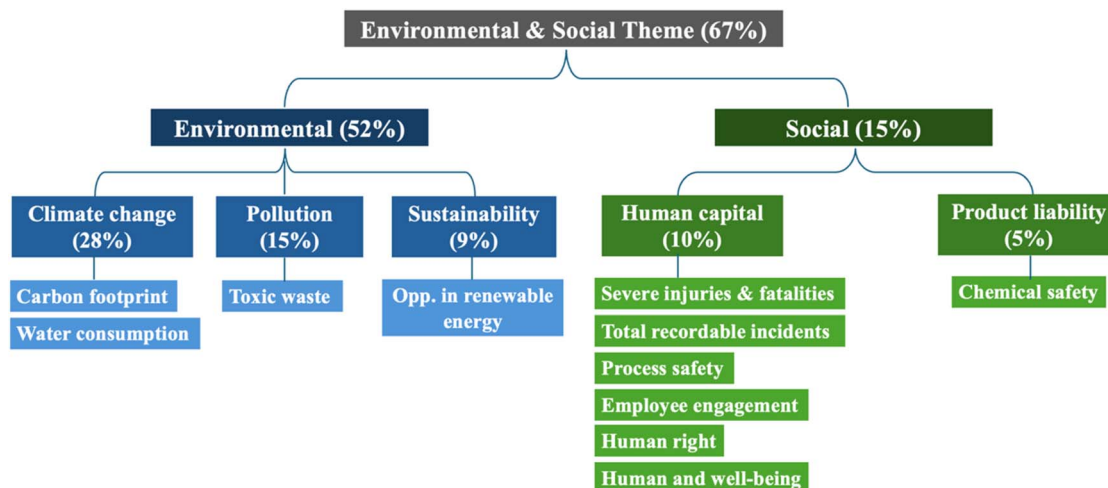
Environmental & Social Theme (67%)

Environmental (52%)

Social (15%)

Climate change (28%)

Carbon footprint

Water consumption

Pollution (15%)

Toxic waste

Sustainability (9%)

Opp. in renewable energy

Human capital (10%)

Severe injuries & fatalities

Total recordable incidents

Process safety

Employee engagement

Human right

Human and well-being

Product liability (5%)

Chemical safety